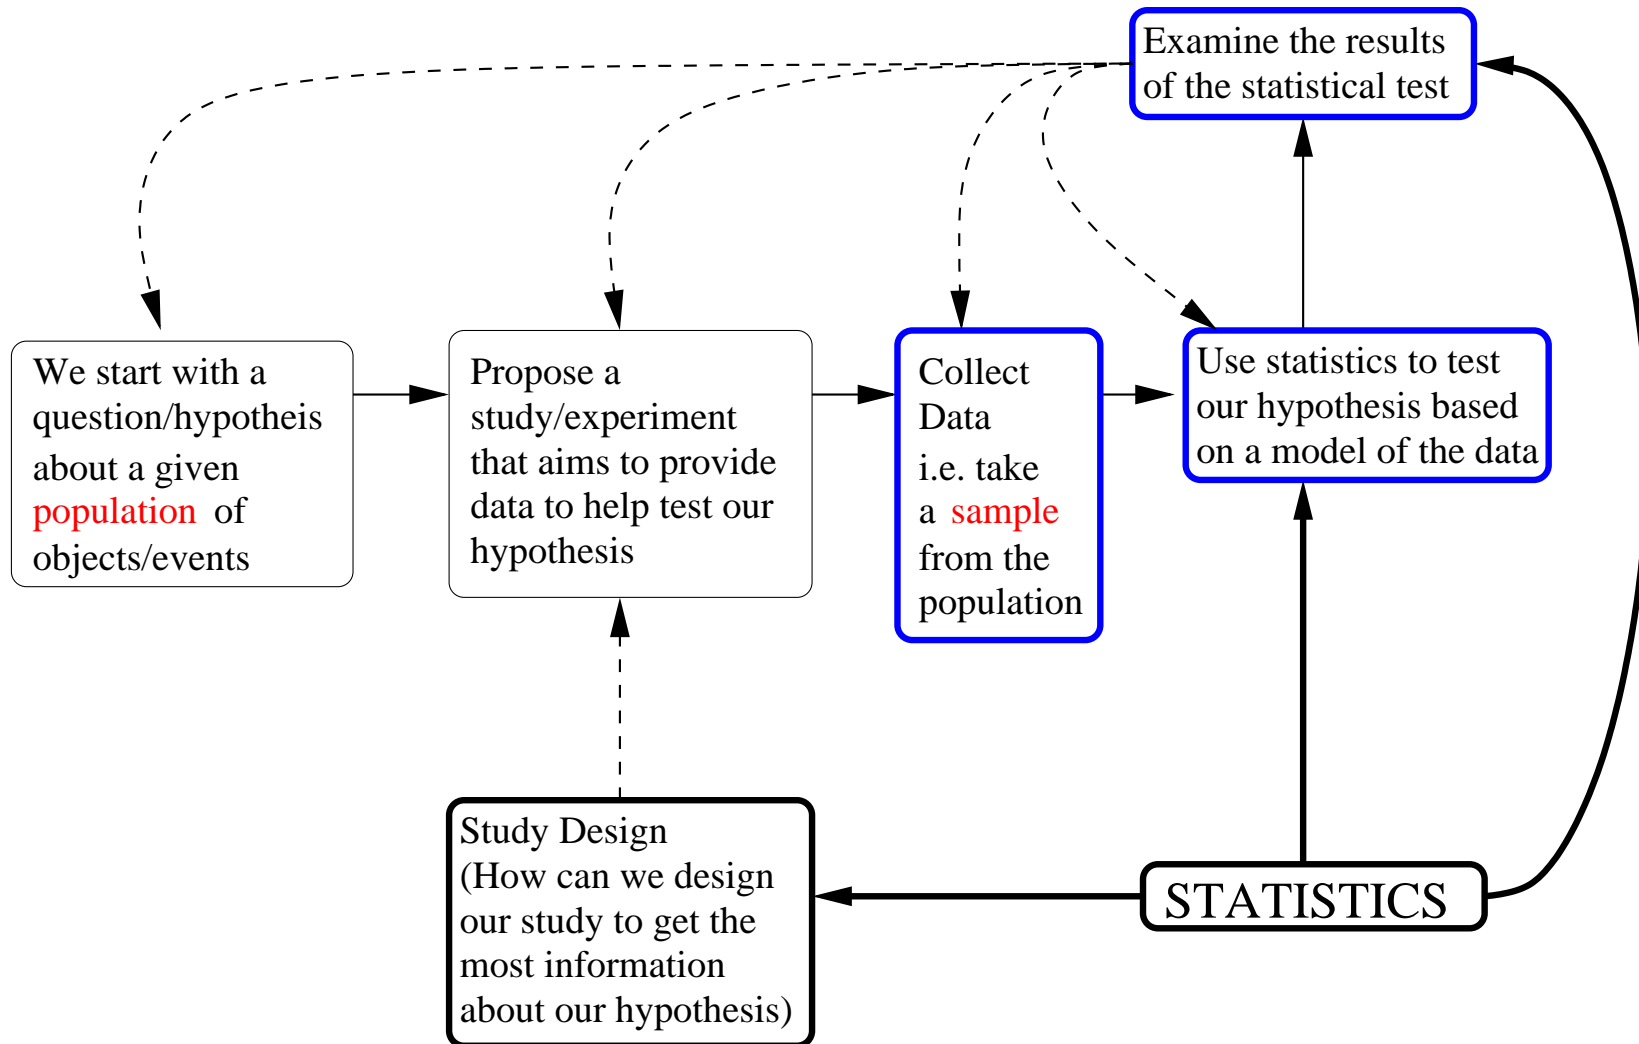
Examine the results of the statistical test

We start with a question/hypotheis about a given population of objects/events

Propose a study/experiment that aims to provide data to help test our hypothesis

Collect Data i.e. take a sample from the population

Use statistics to test our hypothesis based on a model of the data

Study Design (How can we design our study to get the most information about our hypothesis)

STATISTICS